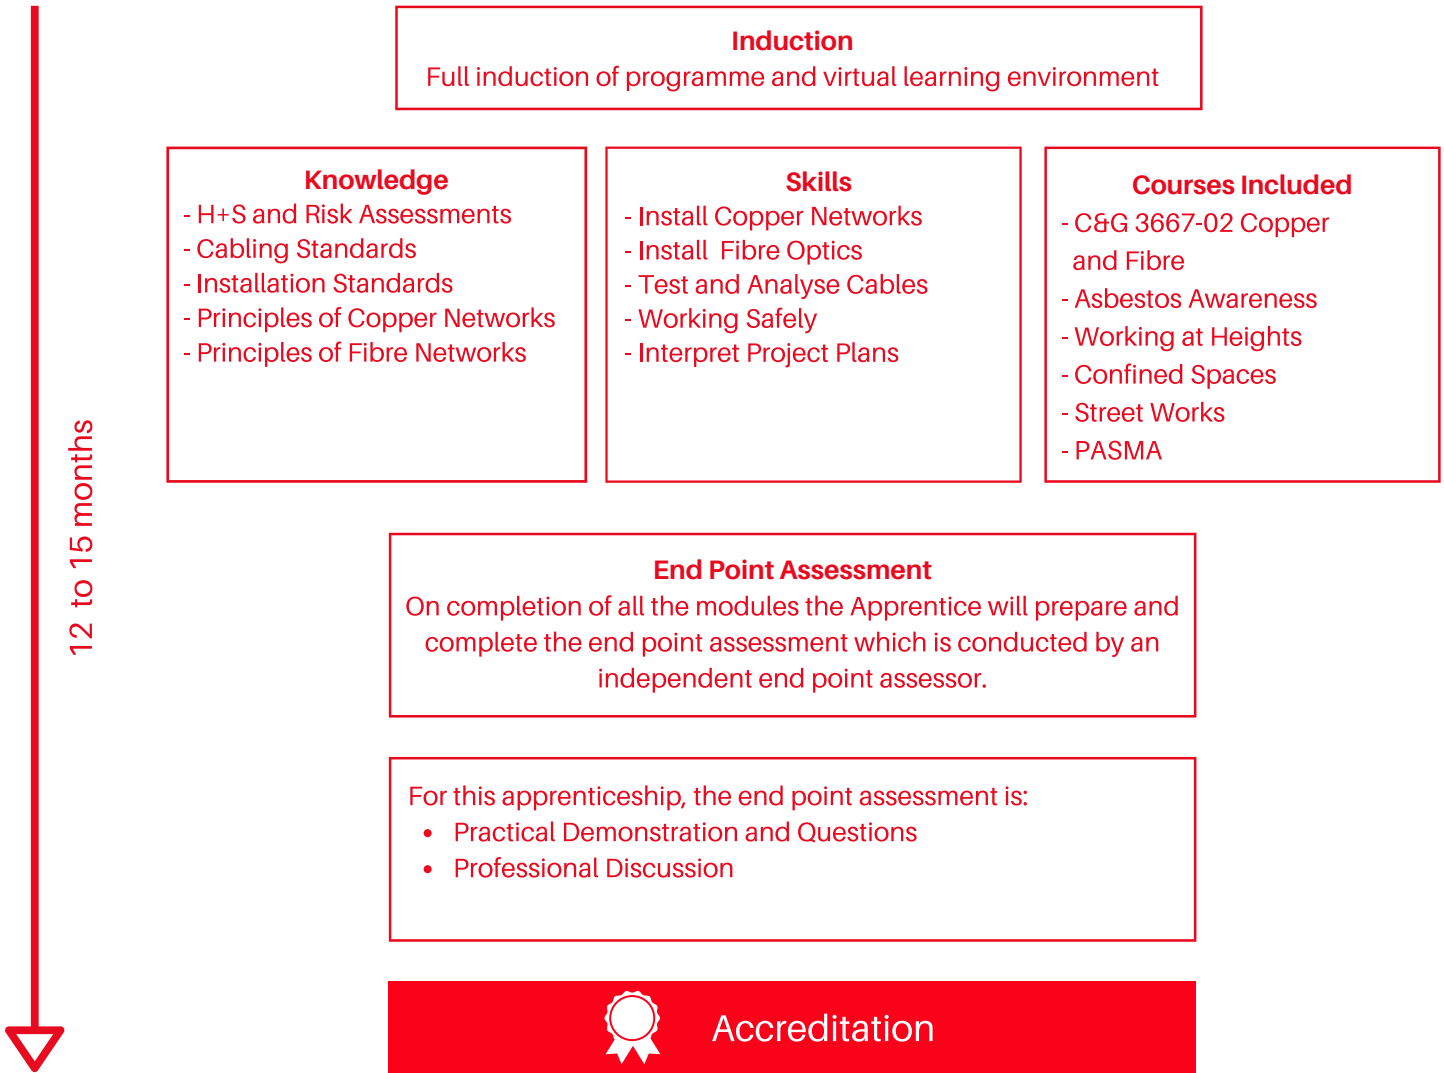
12 to 15 months

Induction
Full induction of programme and virtual learning environment

Knowledge
- H+S and Risk Assessments
- Cabling Standards
- Installation Standards
- Principles of Copper Networks
- Principles of Fibre Networks

Skills
- Install Copper Networks
- Install Fibre Optics
- Test and Analyse Cables
- Working Safely
- Interpret Project Plans

Courses Included
- C&G 3667-02 Copper and Fibre
- Asbestos Awareness
- Working at Heights
- Confined Spaces
- Street Works
- PASMA

End Point Assessment
On completion of all the modules the Apprentice will prepare and complete the end point assessment which is conducted by an independent end point assessor.

For this apprenticeship, the end point assessment is:
- Practical Demonstration and Questions
- Professional Discussion

Accreditation